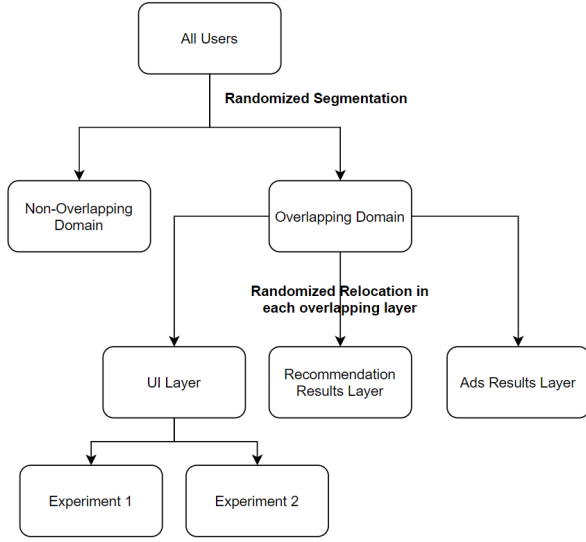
All Users

Randomized Segmentation

Non-Overlapping Domain

Overlapping Domain

Randomized Relocation in each overlapping layer

UI Layer

Recommendation Results Layer

Ads Results Layer

Experiment 1

Experiment 2